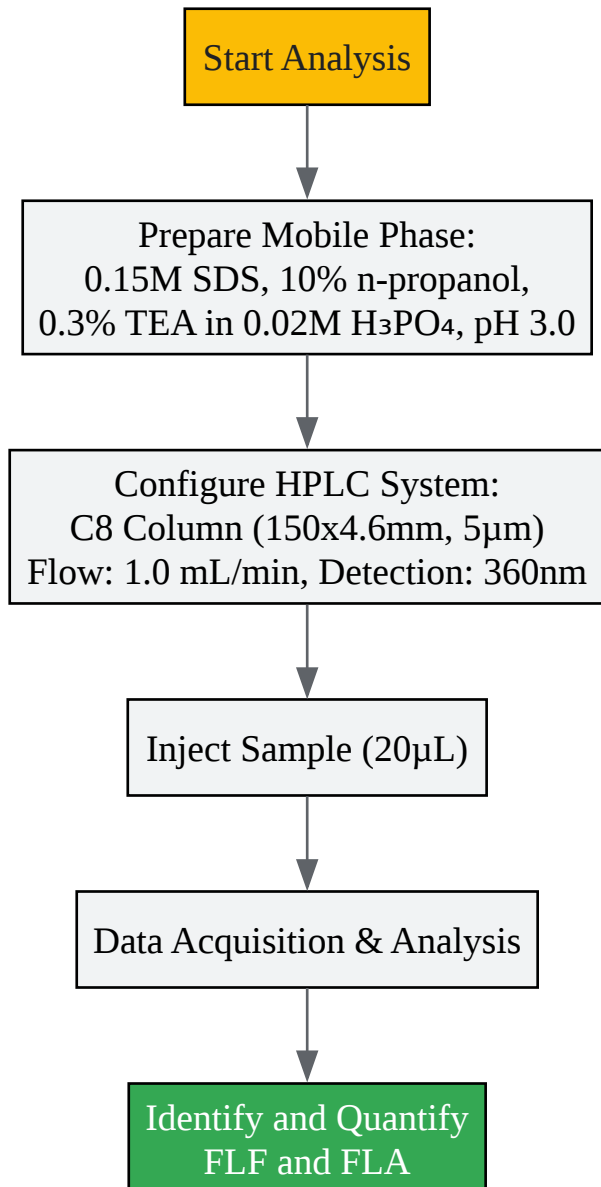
Start Analysis

Prepare Mobile Phase:
0.15M SDS, 10% n-propanol,
0.3% TEA in 0.02M $H_3PO_4$, pH 3.0

Configure HPLC System:
C8 Column (150x4.6mm, 5µm)
Flow: 1.0 mL/min, Detection: 360nm

Inject Sample (20µL)

Data Acquisition & Analysis

Identify and Quantify
FLF and FLA